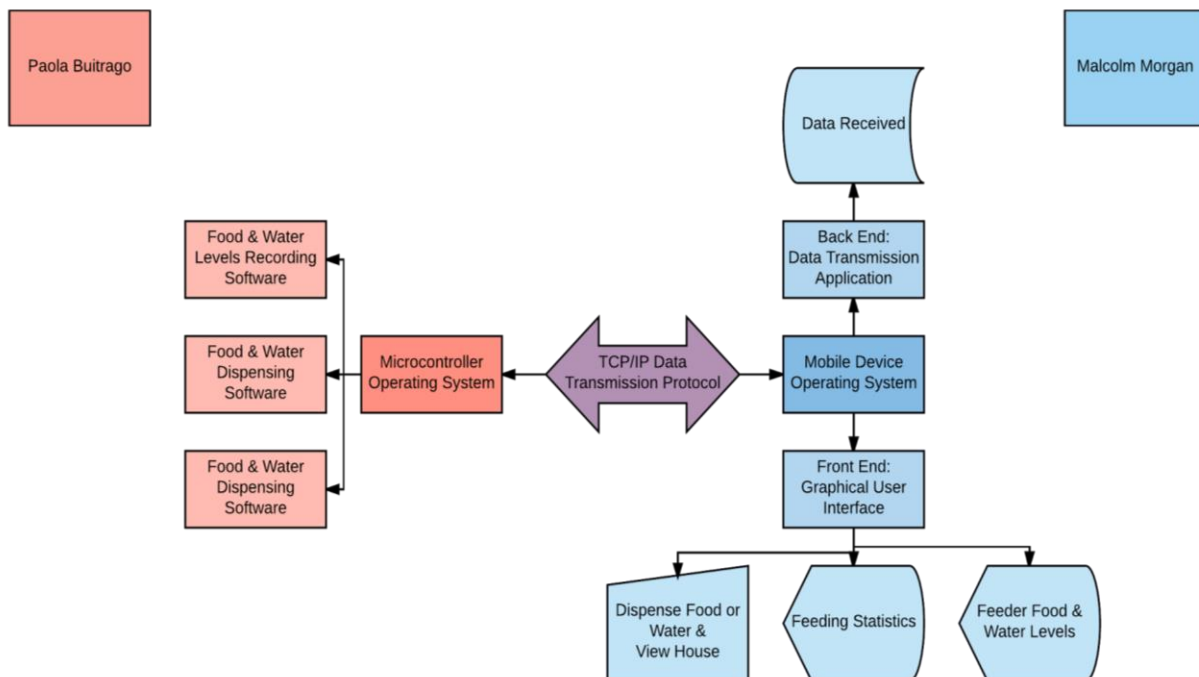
Paola Buitrago

Malcolm Morgan

Data Received

Back End: Data Transmission Application

Food & Water Levels Recording Software

Food & Water Dispensing Software

Food & Water Dispensing Software

Microcontroller Operating System

TCP/IP Data Transmission Protocol

Mobile Device Operating System

Front End: Graphical User Interface

Dispense Food or Water & View House

Feeding Statistics

Feeder Food & Water Levels